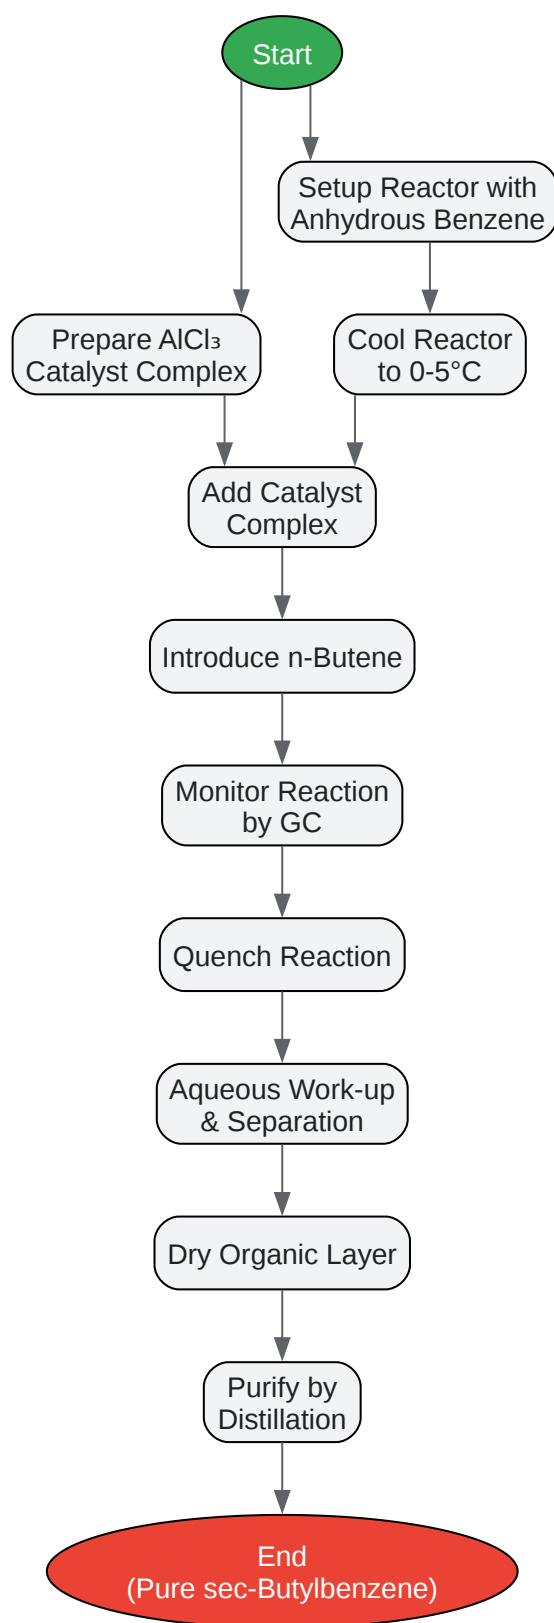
Start

Setup Reactor with Anhydrous Benzene

Prepare $AlCl_3$ Catalyst Complex

Cool Reactor to 0-5°C

Add Catalyst Complex

Introduce n-Butene

Monitor Reaction by GC

Quench Reaction

Aqueous Work-up & Separation

Dry Organic Layer

Purify by Distillation

End (Pure sec-Butylbenzene)